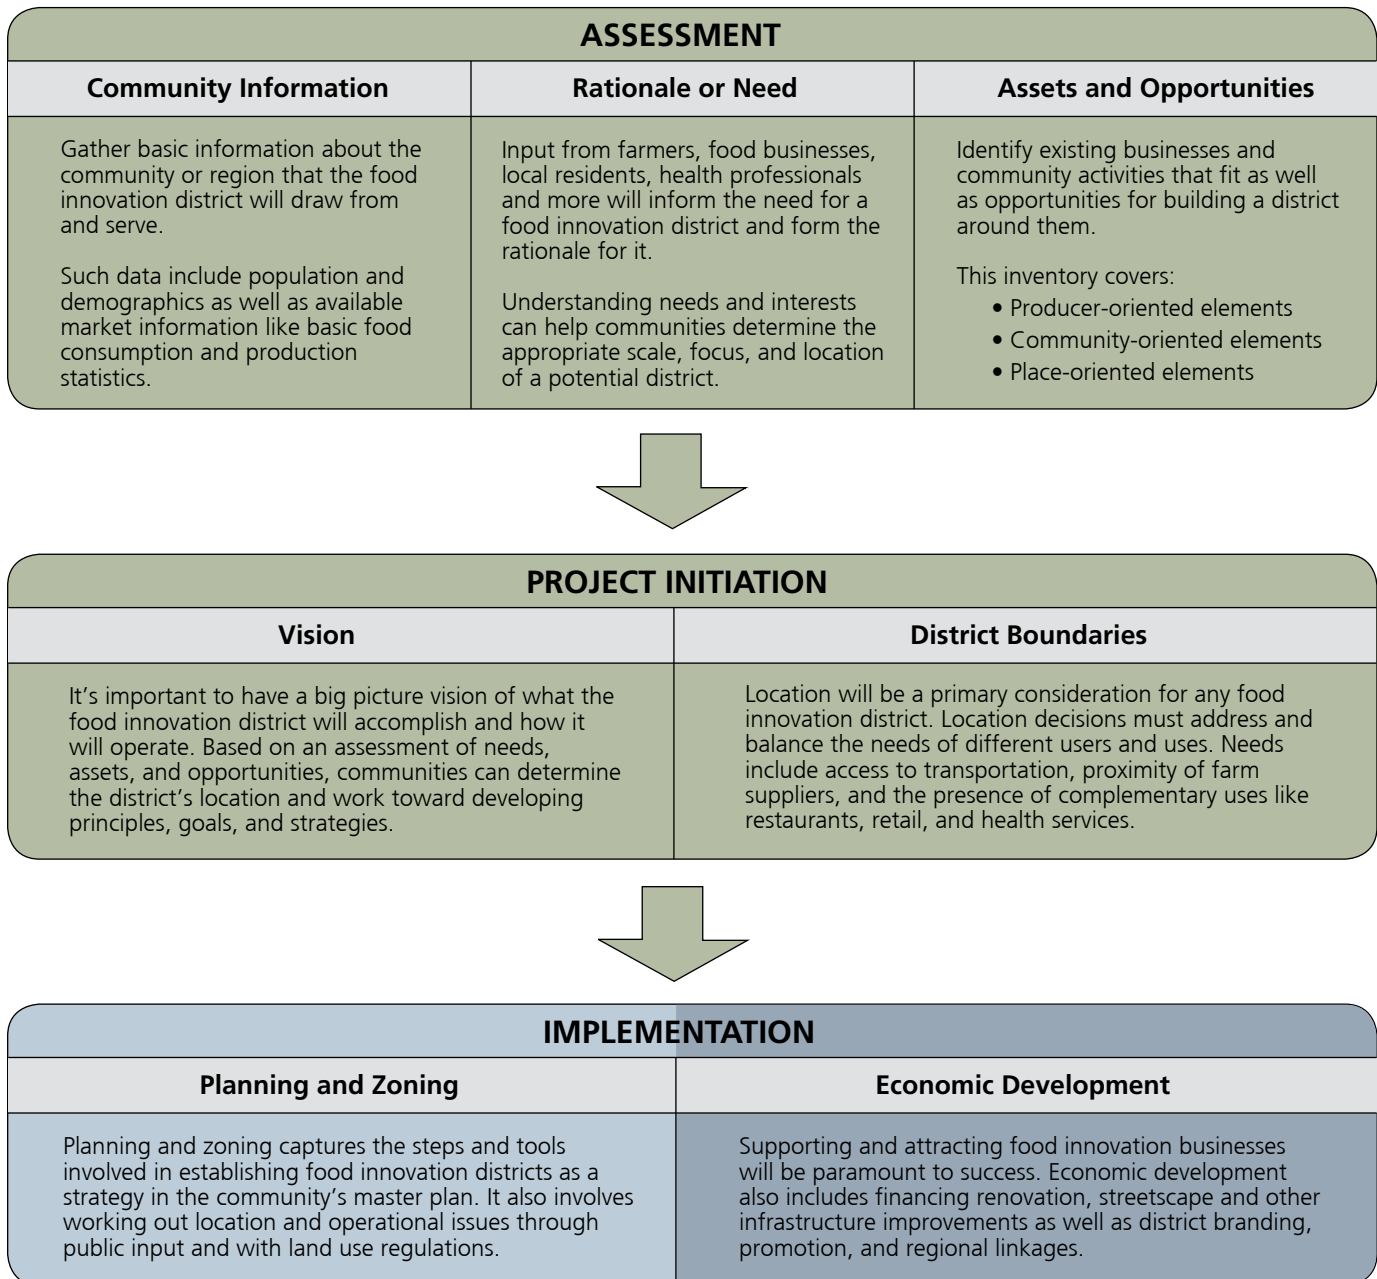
ASSESSMENT

| Community Information | Rationale or Need | Assets and Opportunities |
|---|---|---|
| Gather basic information about the community or region that the food innovation district will draw from and serve. Such data include population and demographics as well as available market information like basic food consumption and production statistics. | Input from farmers, food businesses, local residents, health professionals and more will inform the need for a food innovation district and form the rationale for it. Understanding needs and interests can help communities determine the appropriate scale, focus, and location of a potential district. | Identify existing businesses and community activities that fit as well as opportunities for building a district around them. This inventory covers: • Producer-oriented elements • Community-oriented elements • Place-oriented elements |

PROJECT INITIATION

| Vision | District Boundaries |
|---|---|
| It's important to have a big picture vision of what the food innovation district will accomplish and how it will operate. Based on an assessment of needs, assets, and opportunities, communities can determine the district's location and work toward developing principles, goals, and strategies. | Location will be a primary consideration for any food innovation district. Location decisions must address and balance the needs of different users and uses. Needs include access to transportation, proximity of farm suppliers, and the presence of complementary uses like restaurants, retail, and health services. |

IMPLEMENTATION

| Planning and Zoning | Economic Development |
|---|---|
| Planning and zoning captures the steps and tools involved in establishing food innovation districts as a strategy in the community's master plan. It also involves working out location and operational issues through public input and with land use regulations. | Supporting and attracting food innovation businesses will be paramount to success. Economic development also includes financing renovation, streetscape and other infrastructure improvements as well as district branding, promotion, and regional linkages. |